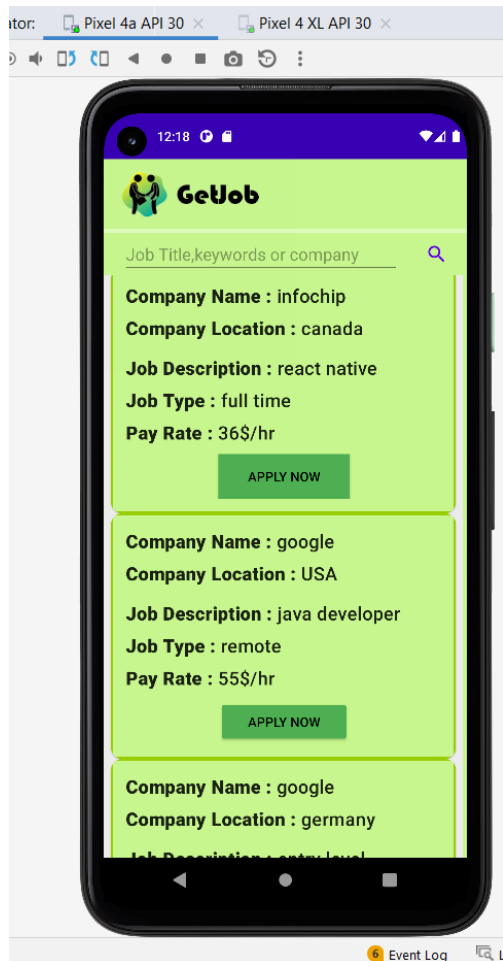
ator: Pixel 4a API 30 × Pixel 4 XL API 30 ×

12:18

GetJob

Job Title,keywords or company

Company Name : infochip
Company Location : canada
Job Description : react native
Job Type : full time
Pay Rate : 36$/hr
APPLY NOW

Company Name : google
Company Location : USA
Job Description : java developer
Job Type : remote
Pay Rate : 55$/hr
APPLY NOW

Company Name : google
Company Location : germany
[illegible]

6 Event Log